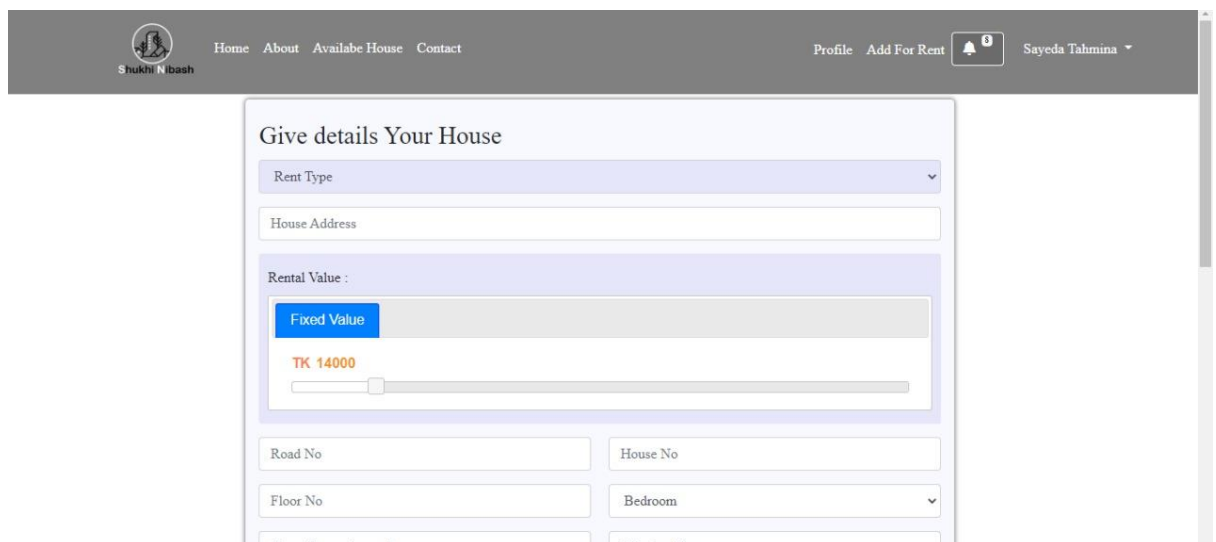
Shukhi Nibash

Home About Availabe House Contact

Profile Add For Rent 8 Sayeda Tahmina

Give details Your House

Rent Type

House Address

Rental Value :

Fixed Value

TK 14000

Road No

House No

Floor No

Bedroom

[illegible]

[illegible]